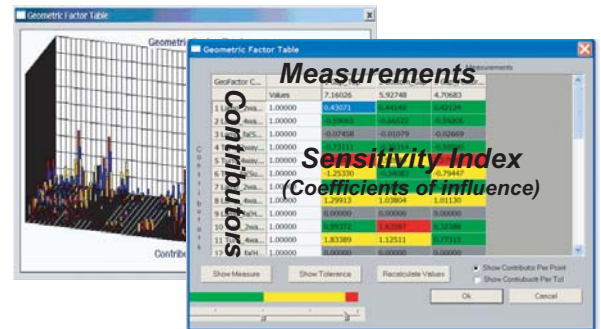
Geometric Factor Table

Geometric

Contrib

Geometric Factor Table

Measurements

Measurements

Contributors

| GeoFactor C... | Values | 7.16026 | 5.92748 | 4.70683 |
|---|---|---|---|---|
| 1 L...wa... | 1.00000 | 0.43071 | 0.44149 | 0.42134 |
| 2 L...4wa... | 1.00000 | -0.30681 | -0.86572 | -0.35005 |
| 3 L...fa(S... | 1.00000 | -0.07458 | -0.01079 | -0.02669 |
| 4 L...4way... | 1.00000 | -0.73111 | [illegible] | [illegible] |
| 5 L...4way... | 1.00000 | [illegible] | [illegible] | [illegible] |
| 6 L...4way... | 1.00000 | -1.25330 | -0.34083 | -0.79447 |
| 7 L...2wa... | 1.00000 | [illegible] | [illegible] | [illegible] |
| 8 L...2wa... | 1.00000 | 1.29913 | 1.03804 | 1.01130 |
| 9 L...fa(H... | 1.00000 | 0.00000 | 0.00000 | 0.00000 |
| 10 L...2wa... | 1.00000 | 0.99172 | 1.82067 | 0.32386 |
| 11 L...4wa... | 1.00000 | 1.83389 | 1.12511 | 0.77315 |
| 12 L...fa(H... | 1.00000 | 0.00000 | 0.00000 | 0.00000 |

Sensitivity Index
(Coefficients of influence)

C o n t r i b u t o r s

Show Measure | Show Tolerance | Recalculate Values

Show Contributor Per Point
Show Contributor Per Tol

Ok | Cancel